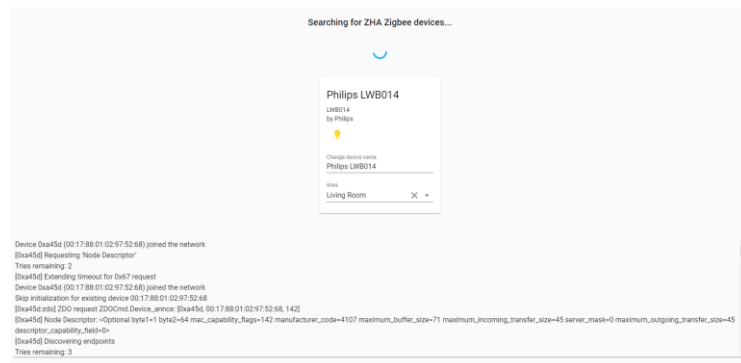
Searching for ZHA Zigbee devices...

Philips LWB014

LWB014
by Philips

Change device name
Philips LWB014

Area
Living Room

Device 0xa45d (00:17:88:01:02:97:52:68) joined the network
[0xa45d] Requesting 'Node Descriptor'
Tries remaining: 2
[0xa45d] Extending timeout for 0x67 request
Device 0xa45d (00:17:88:01:02:97:52:68) joined the network
Skip initialization for existing device 00:17:88:01:02:97:52:68
[0xa45d:zdo] ZDO request ZDOCmd.Device_annce: [0xa45d, 00:17:88:01:02:97:52:68, 142]
[0xa45d] Node Descriptor: <Optional byte1=1 byte2=64 mac_capability_flags=142 manufacturer_code=4107 maximum_buffer_size=71 maximum_incoming_transfer_size=45 server_mask=0 maximum_outgoing_transfer_size=45 descriptor_capability_field=0>
[0xa45d] Discovering endpoints
Tries remaining: 3